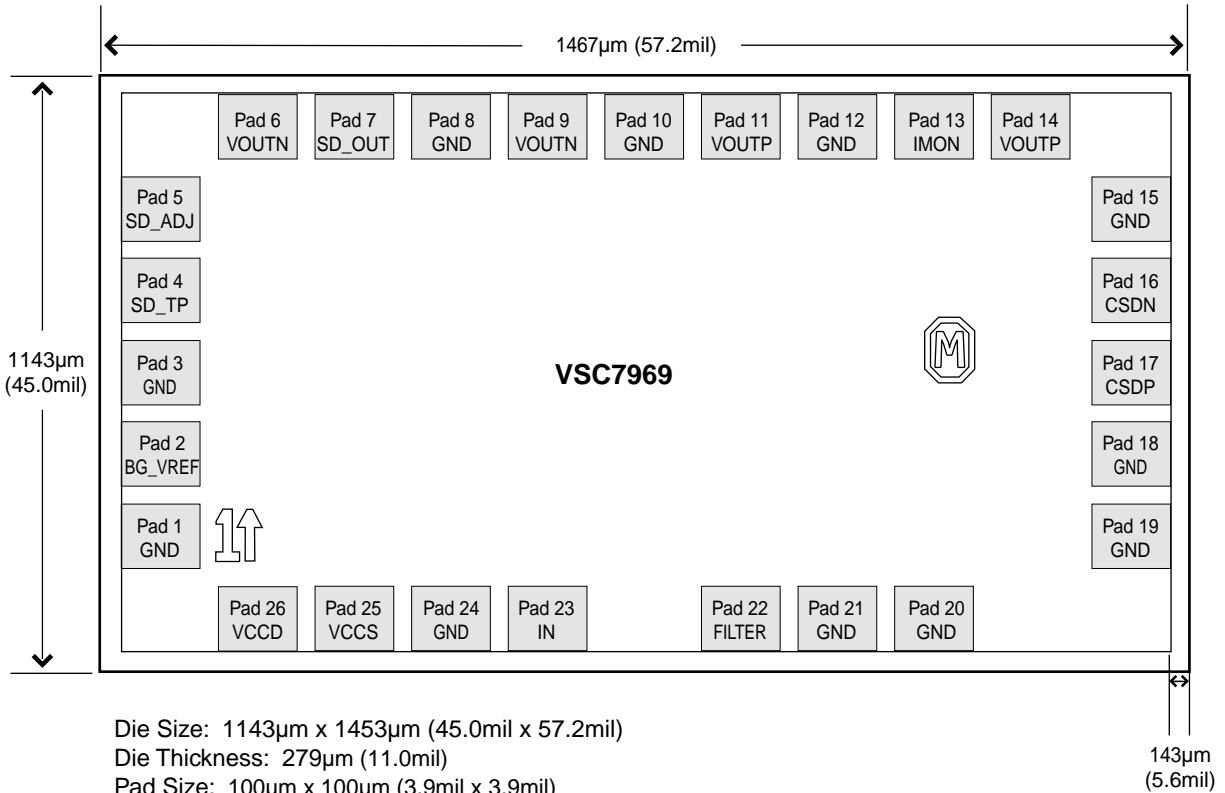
1467µm (57.2mil)

1143µm (45.0mil)

Pad 6 VOUTN
Pad 7 SD_OUT
Pad 8 GND
Pad 9 VOUTN
Pad 10 GND
Pad 11 VOUTP
Pad 12 GND
Pad 13 IMON
Pad 14 VOUTP

Pad 5 SD_ADJ
Pad 4 SD_TP
Pad 3 GND
Pad 2 BG_VREF
Pad 1 GND

Pad 15 GND
Pad 16 CSDN
Pad 17 CSDP
Pad 18 GND
Pad 19 GND

VSC7969

Pad 26 VCCD
Pad 25 VCCS
Pad 24 GND
Pad 23 IN
Pad 22 FILTER
Pad 21 GND
Pad 20 GND

Die Size: 1143µm x 1453µm (45.0mil x 57.2mil)
Die Thickness: 279µm (11.0mil)
Pad Size: 100µm x 100µm (3.9mil x 3.9mil)

143µm (5.6mil)